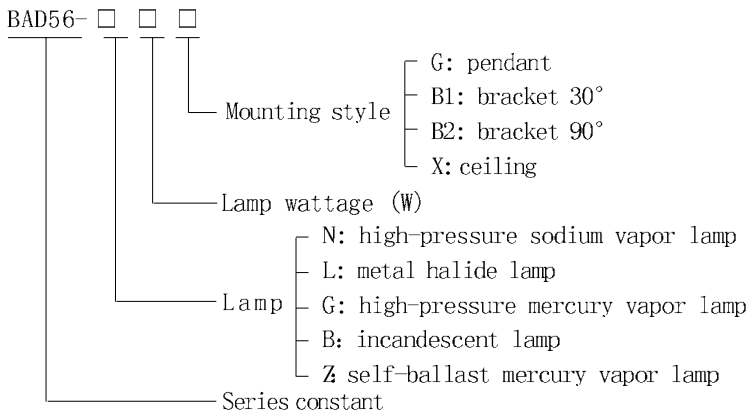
BAD56- □ □ □

Mounting style
G: pendant
B1: bracket 30°
B2: bracket 90°
X: ceiling

Lamp wattage (W)

Lamp
N: high-pressure sodium vapor lamp
L: metal halide lamp
G: high-pressure mercury vapor lamp
B: incandescent lamp
Z: self-ballast mercury vapor lamp

Series constant